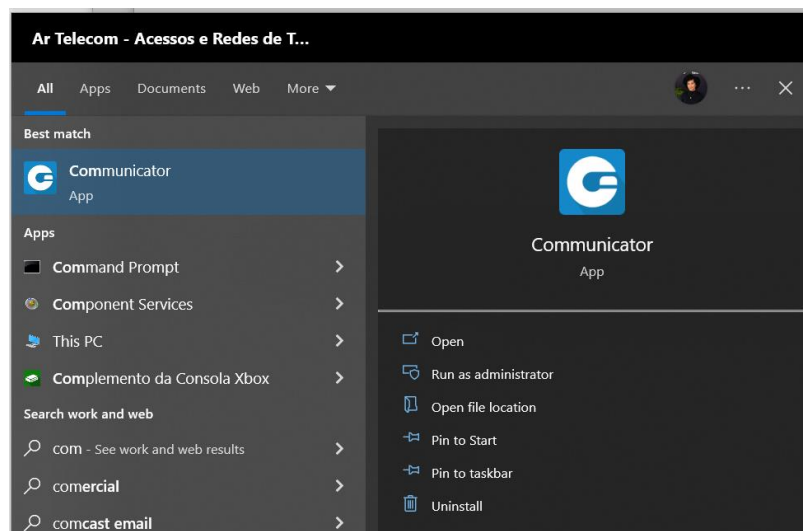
Ar Telecom - Acessos e Redes de T...

All Apps Documents Web More

Best match

Communicator
App

Apps

Command Prompt

Component Services

This PC

Complemento da Consola Xbox

Search work and web

com - See work and web results

comercial

comcast email

Communicator
App

Open

Run as administrator

Open file location

Pin to Start

Pin to taskbar

Uninstall